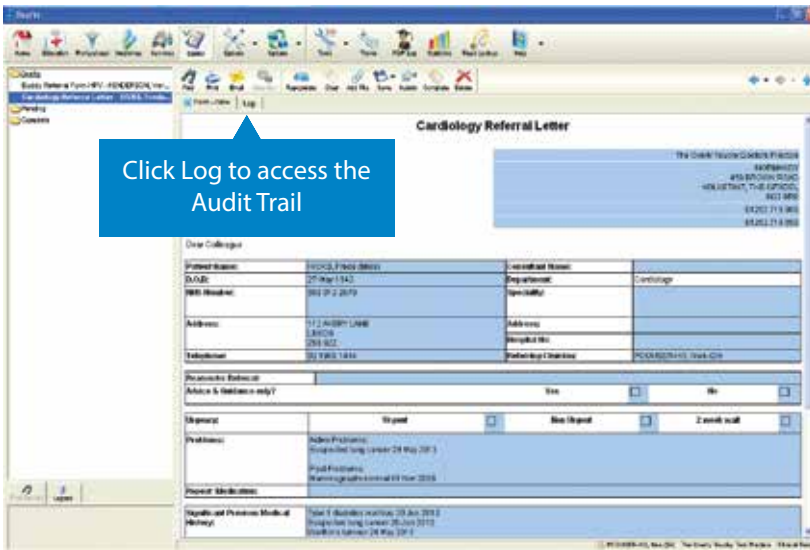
Cardiology Referral Letter

Click Log to access the Audit Trail

Log

Dear Colleague

| Patient Name: | | Consultant Name: | |
|---|---|---|---|
| D.O.B: | 27 May 1943 | Department: | Cardiology |
| NHS Number: | | Speciality: | |
| Address: | | Address: | |
| | | Hospital No: | |
| Telephone: | | Referring Clinician: | |

Reason for Referral:

Advice & Guidance only? Yes No

Urgency: Urgent Non Urgent 2 week wait

Problems: Active Problems: Suspected lung cancer 28 May 2013

Past Problems:

Repeat Medication:

Significant Previous Medical History: